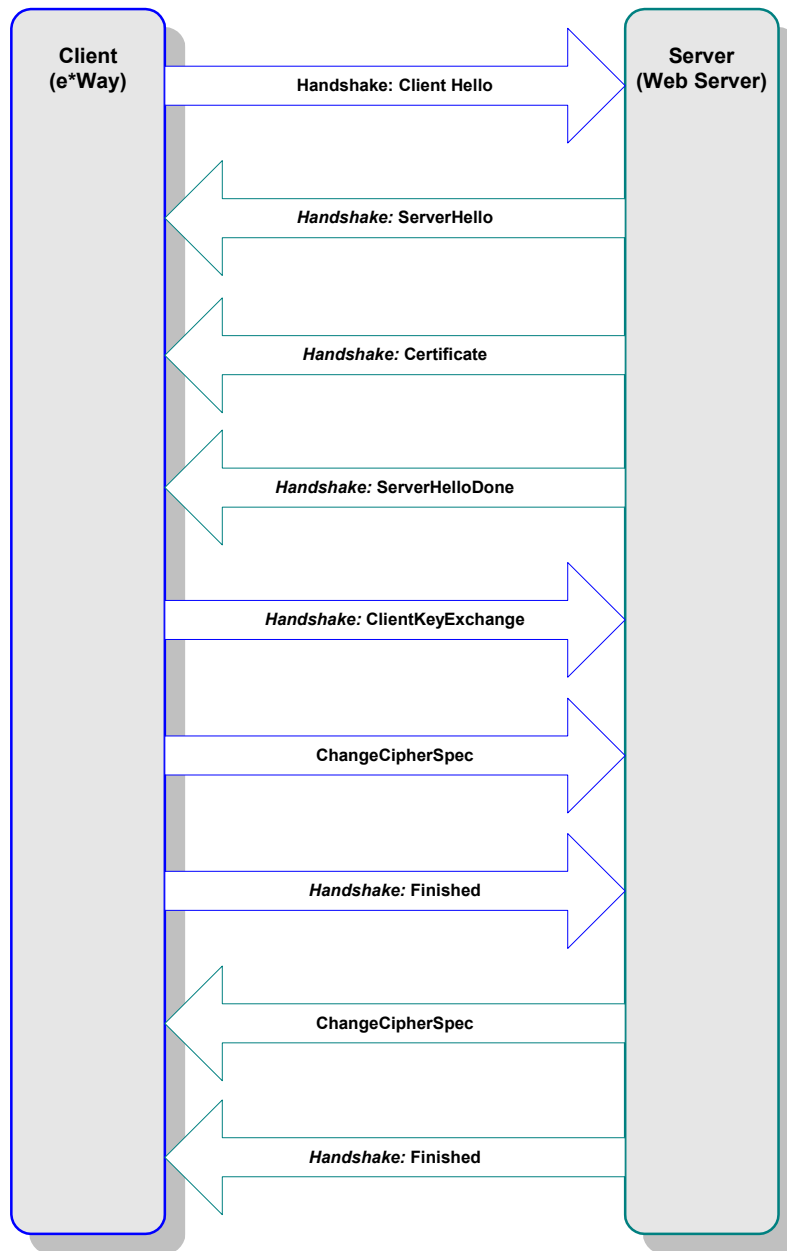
Client
(e*Way)

Server
(Web Server)

Handshake: Client Hello

Handshake: ServerHello

Handshake: Certificate

Handshake: ServerHelloDone

Handshake: ClientKeyExchange

ChangeCipherSpec

Handshake: Finished

ChangeCipherSpec

Handshake: Finished